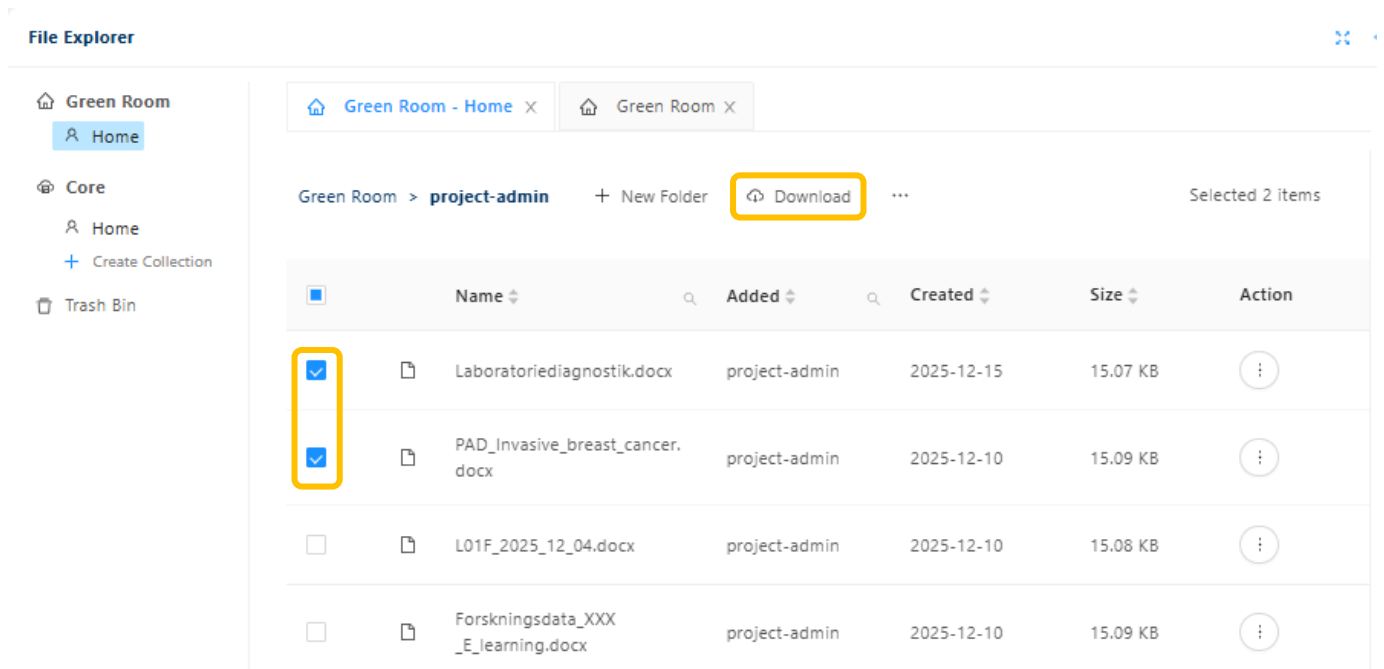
File Explorer

Green Room
Home

Core
Home
+ Create Collection

Trash Bin

Green Room - Home ✕ | Green Room ✕

Green Room > project-admin + New Folder Download ··· Selected 2 items

| | | Name | Added | Created | Size | Action |
|---|---|---|---|---|---|---|
| ☑ | | Laboratoriediagnostik.docx | project-admin | 2025-12-15 | 15.07 KB | ⋮ |
| ☑ | | PAD_Invasive_breast_cancer.docx | project-admin | 2025-12-10 | 15.09 KB | ⋮ |
| ☐ | | L01F_2025_12_04.docx | project-admin | 2025-12-10 | 15.08 KB | ⋮ |
| ☐ | | Forskningsdata_XXX_E_learning.docx | project-admin | 2025-12-10 | 15.09 KB | ⋮ |